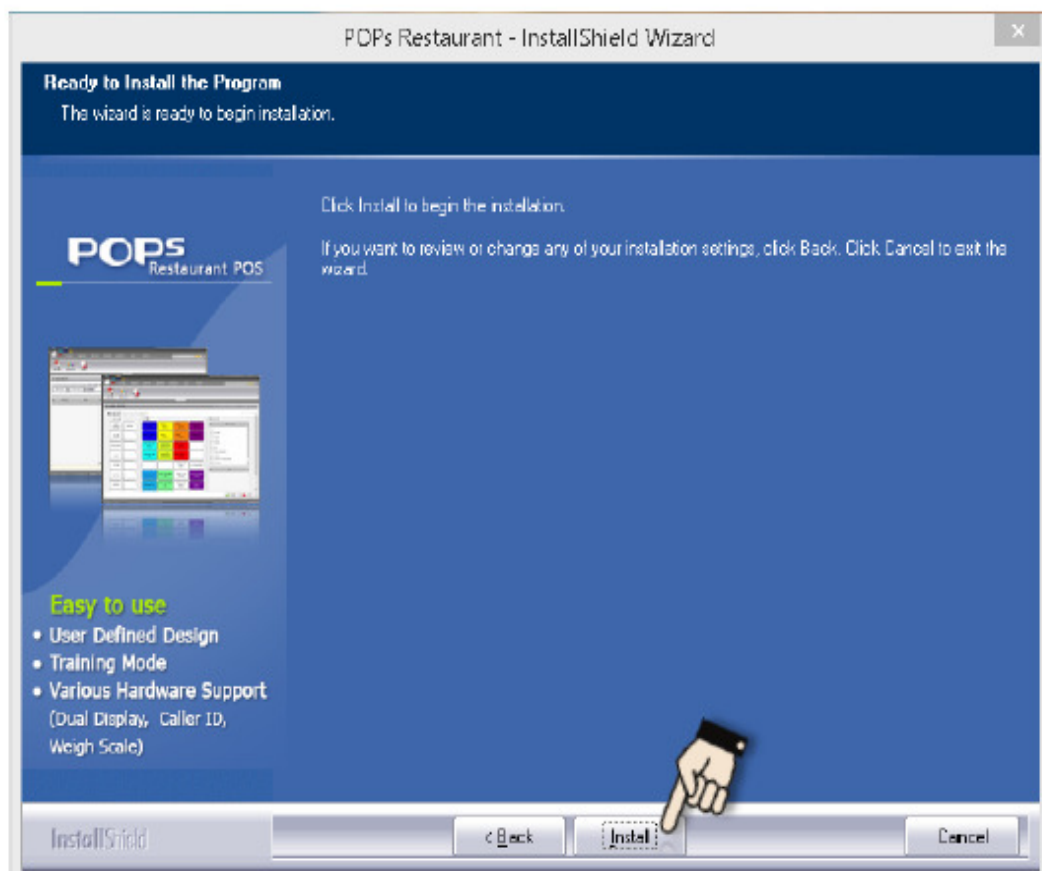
POPs Restaurant - InstallShield Wizard

×

Ready to Install the Program

The wizard is ready to begin installation.

POPS Restaurant POS

Easy to use
• User Defined Design
• Training Mode
• Various Hardware Support (Dual Display, Caller ID, Weigh Scale)

Click Install to begin the installation.

If you want to review or change any of your installation settings, click Back. Click Cancel to exit the wizard.

InstallShield

< Back

Install

Cancel